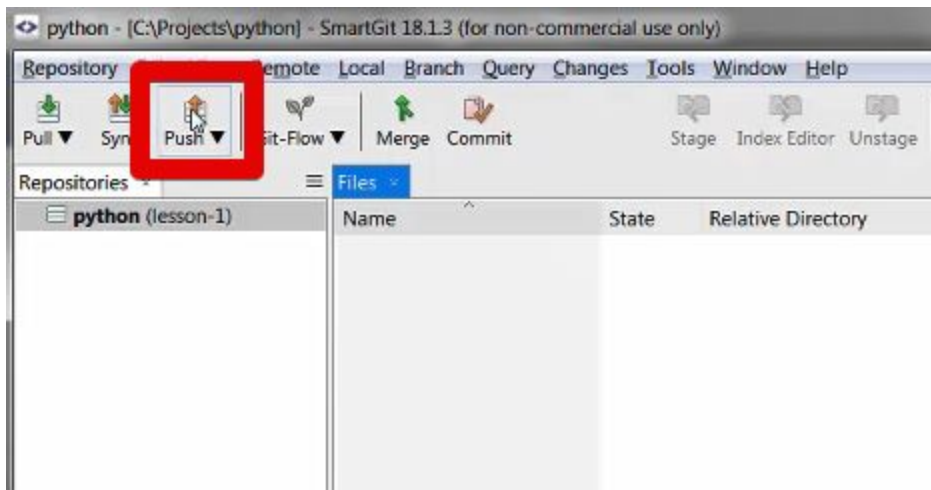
python - [C:\Projects\python] - SmartGit 18.1.3 (for non-commercial use only)

Repository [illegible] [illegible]emote Local Branch Query Changes Tools Window Help

Pull ▼ Syn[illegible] Push ▼ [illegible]it-Flow ▼ Merge Commit Stage Index Editor Unstage

Repositories ×

python (lesson-1)

Files ×

| Name | State | Relative Directory |
|---|---|---|